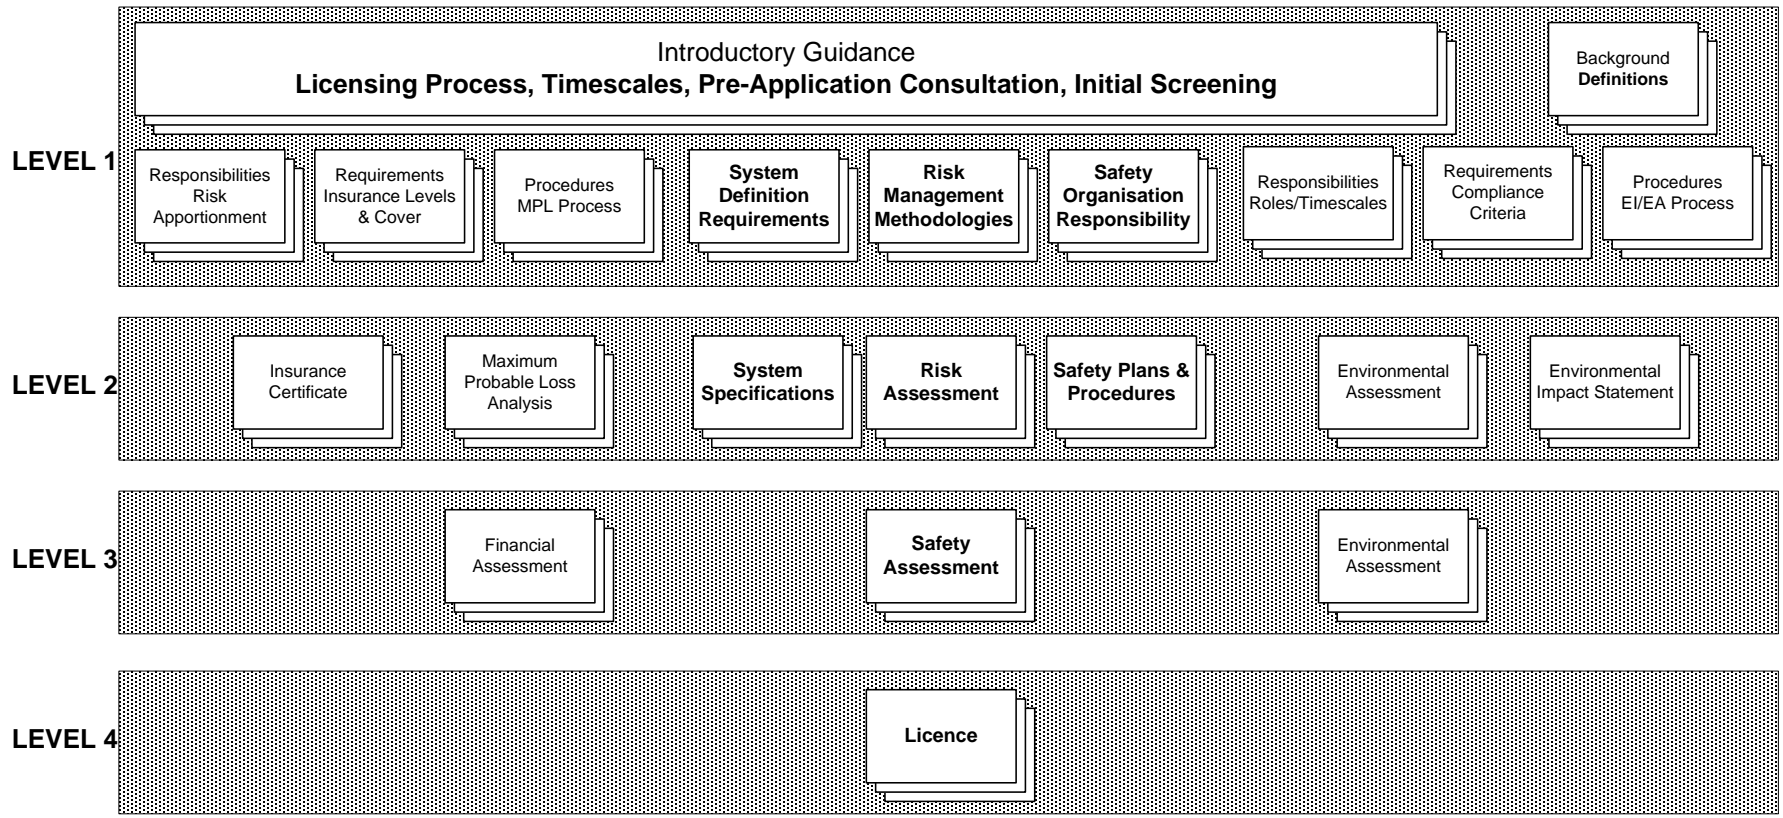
LEVEL 1

Introductory Guidance
Licensing Process, Timescales, Pre-Application Consultation, Initial Screening

Background Definitions

Responsibilities Risk Apportionment

Requirements Insurance Levels & Cover

Procedures MPL Process

System Definition Requirements

Risk Management Methodologies

Safety Organisation Responsibility

Responsibilities Roles/Timescales

Requirements Compliance Criteria

Procedures EI/EA Process

LEVEL 2

Insurance Certificate

Maximum Probable Loss Analysis

System Specifications

Risk Assessment

Safety Plans & Procedures

Environmental Assessment

Environmental Impact Statement

LEVEL 3

Financial Assessment

Safety Assessment

Environmental Assessment

LEVEL 4

Licence